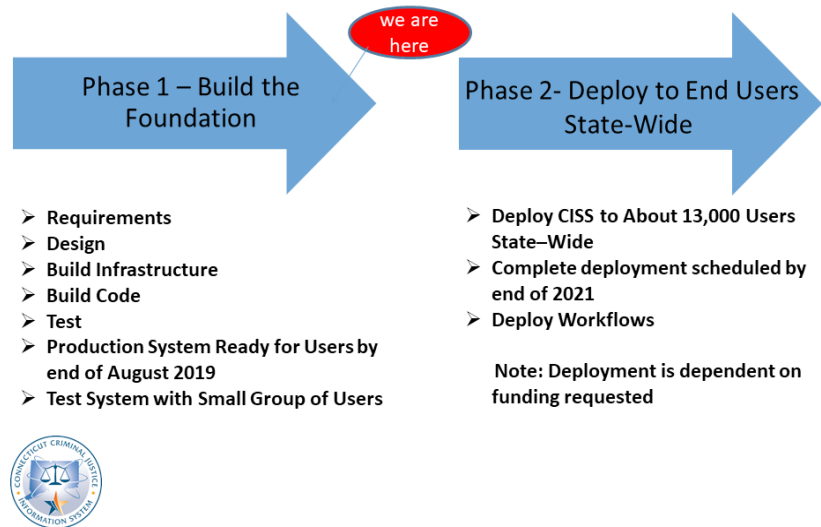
we are here

Phase 1 – Build the Foundation

Phase 2- Deploy to End Users State-Wide

- Requirements
- Design
- Build Infrastructure
- Build Code
- Test
- Production System Ready for Users by end of August 2019
- Test System with Small Group of Users

- Deploy CISS to About 13,000 Users State–Wide
- Complete deployment scheduled by end of 2021
- Deploy Workflows

Note: Deployment is dependent on funding requested

CONNECTICUT CRIMINAL JUSTICE INFORMATION SYSTEM